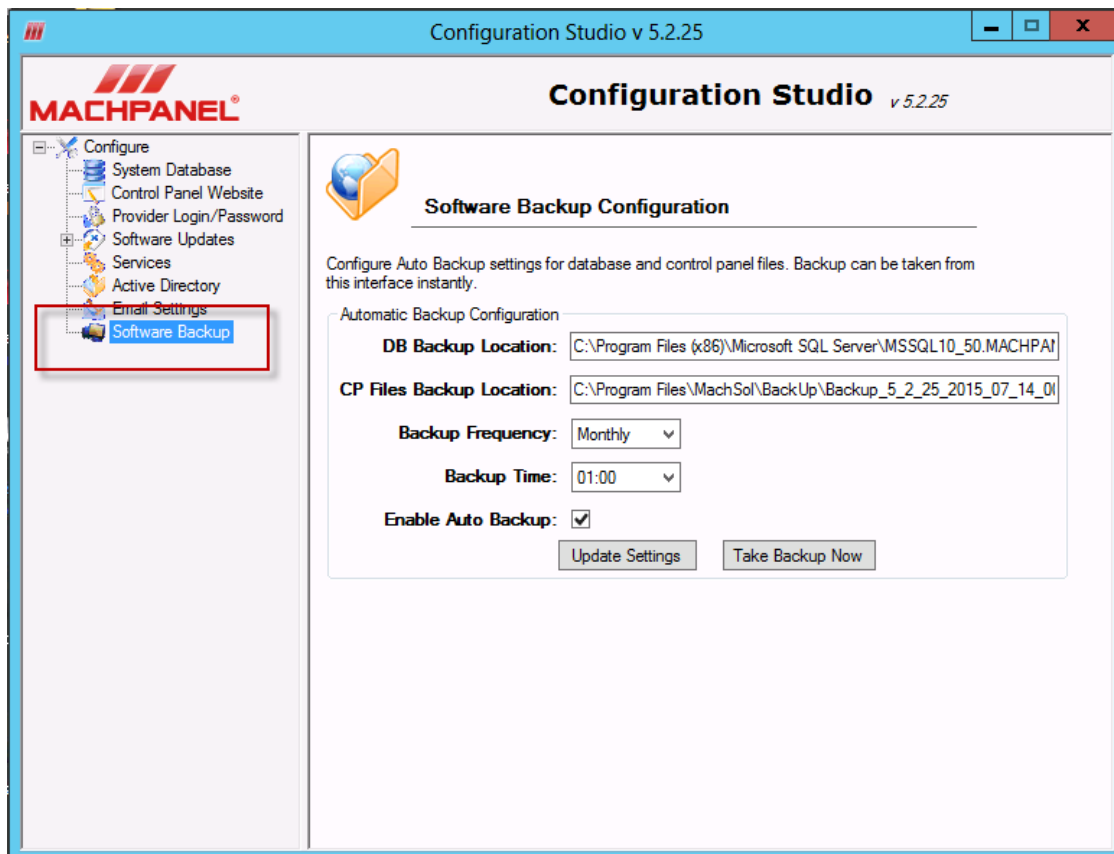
Configuration Studio v 5.2.25

MACHPANEL®

Configuration Studio v 5.2.25

Configure
System Database
Control Panel Website
Provider Login/Password
Software Updates
Services
Active Directory
Email Settings
Software Backup

Software Backup Configuration

Configure Auto Backup settings for database and control panel files. Backup can be taken from this interface instantly.

Automatic Backup Configuration

DB Backup Location: C:\Program Files (x86)\Microsoft SQL Server\MSSQL10_50.MACHPAN

CP Files Backup Location: C:\Program Files\MachSol\BackUp\Backup_5_2_25_2015_07_14_0

Backup Frequency: Monthly

Backup Time: 01:00

Enable Auto Backup: ✓

Update Settings | Take Backup Now